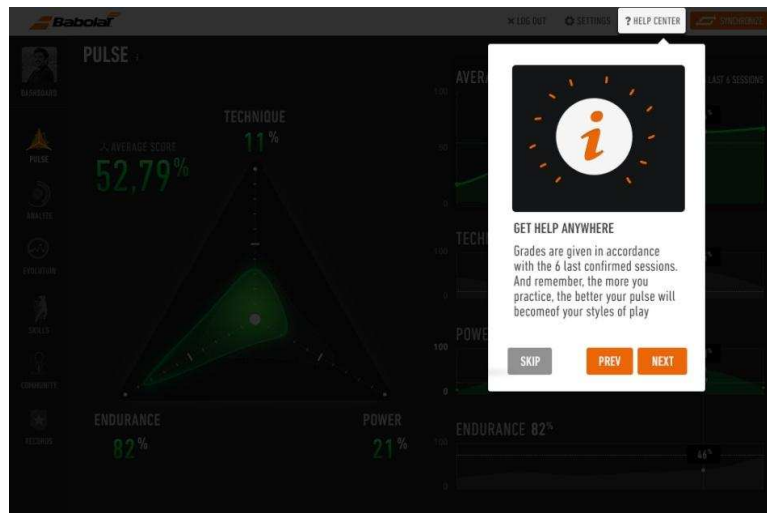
Babolat

LOG OUT   SETTINGS   ? HELP CENTER   SYNCHRONIZE

DASHBOARD
PULSE
ANALYSIS
EVOLUTION
SKILLS
COMMUNITY
RECORDS

PULSE

AVERAGE SCORE
52,79%

TECHNIQUE
11%

ENDURANCE
82%

POWER
21%

AVERA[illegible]
LAST 6 SESSIONS
100
50
0

TECH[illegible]
100

POWE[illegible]
100
0

ENDURANCE 82%
100
0
46%

GET HELP ANYWHERE

Grades are given in accordance with the 6 last confirmed sessions. And remember, the more you practice, the better your pulse will becomeof your styles of play

SKIP   PREV   NEXT